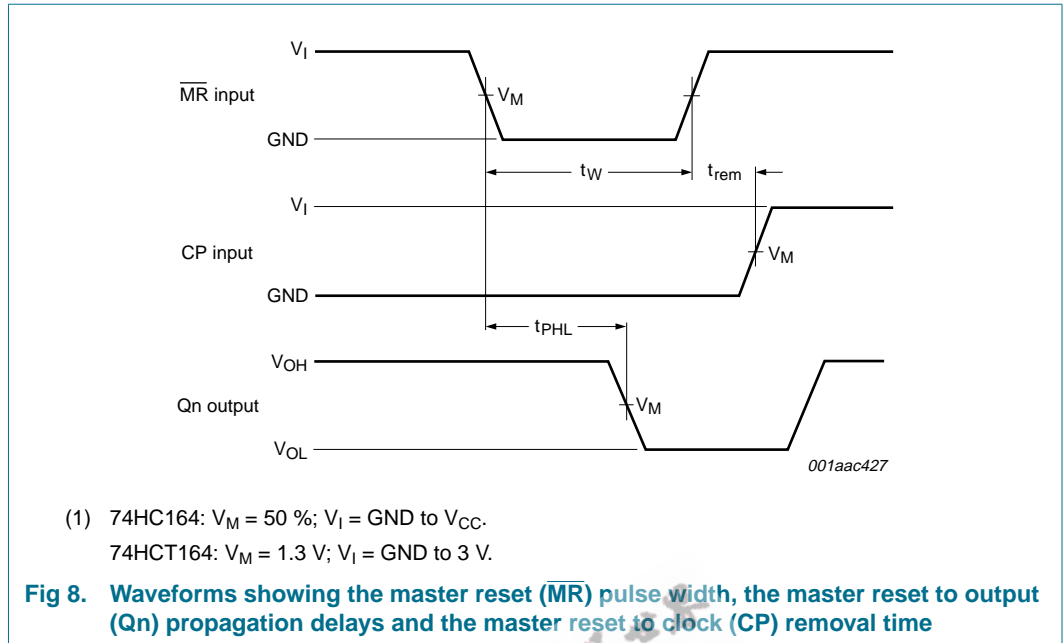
$V_I$

$\overline{MR}$ input

$V_M$

GND

$t_W$

$t_{rem}$

$V_I$

CP input

$V_M$

GND

$t_{PHL}$

$V_{OH}$

Qn output

$V_M$

$V_{OL}$

001aac427

(1) 74HC164: $V_M$ = 50 %; $V_I$ = GND to $V_{CC}$.

74HCT164: $V_M$ = 1.3 V; $V_I$ = GND to 3 V.

Fig 8. Waveforms showing the master reset ($\overline{MR}$) pulse width, the master reset to output (Qn) propagation delays and the master reset to clock (CP) removal time